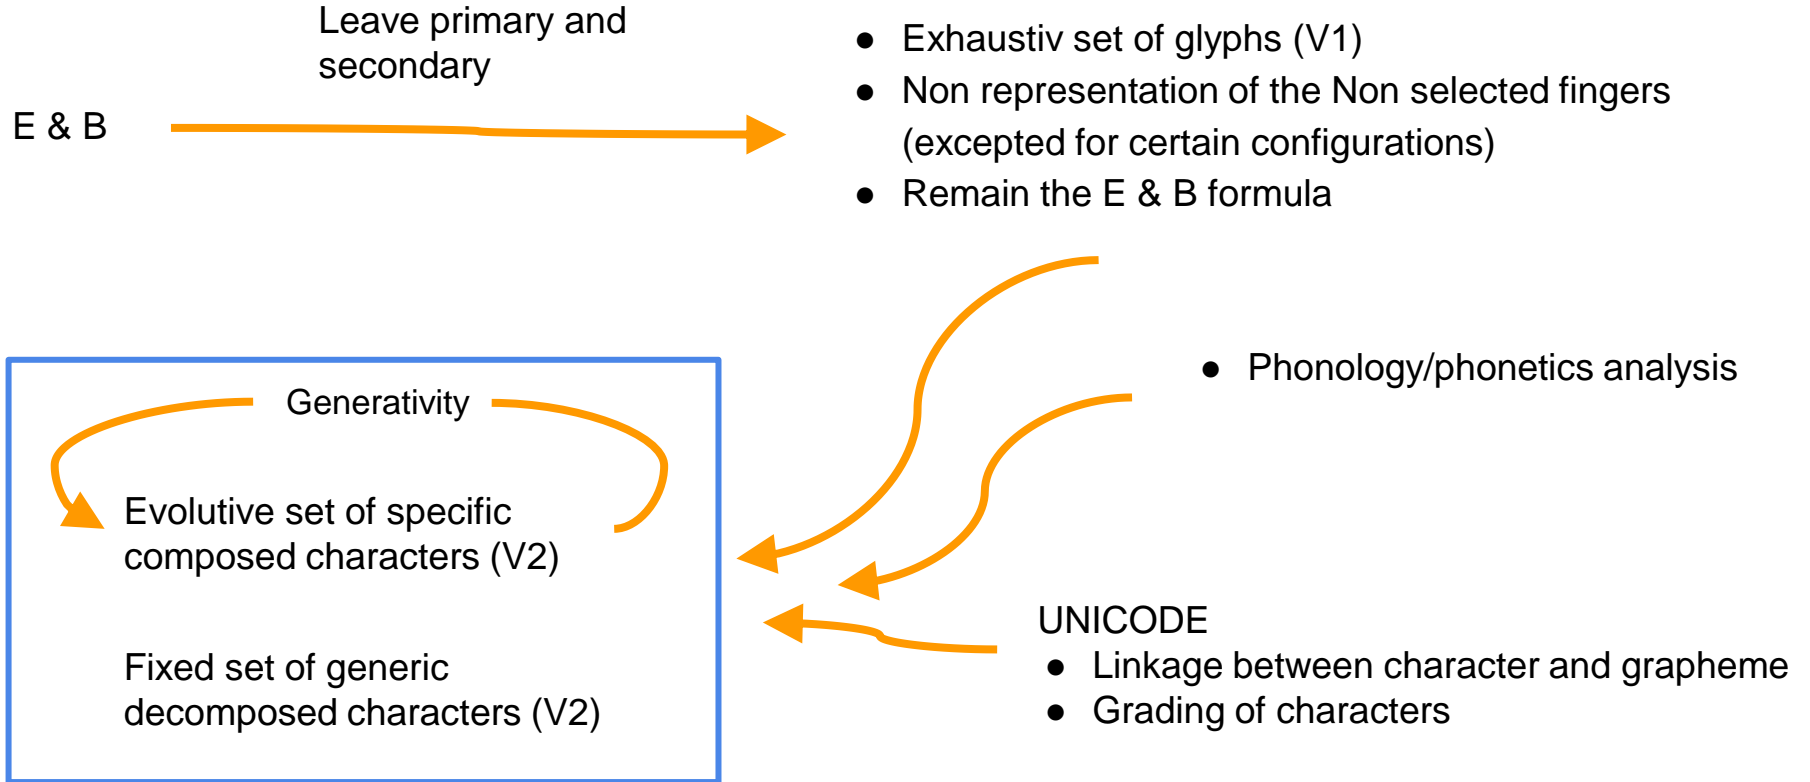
Leave primary and secondary

E & B

- Exhaustiv set of glyphs (V1)
- Non representation of the Non selected fingers (excepted for certain configurations)
- Remain the E & B formula

- Phonology/phonetics analysis

Generativity

Evolutive set of specific composed characters (V2)

Fixed set of generic decomposed characters (V2)

UNICODE
- Linkage between character and grapheme
- Grading of characters